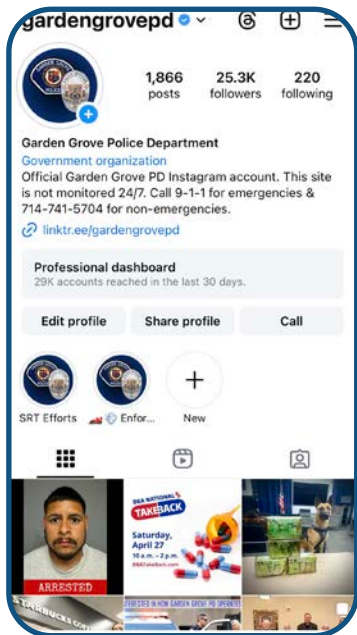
gardengrovepd

1,866 posts
25.3K followers
220 following

Garden Grove Police Department
Government organization
Official Garden Grove PD Instagram account. This site is not monitored 24/7. Call 9-1-1 for emergencies & 714-741-5704 for non-emergencies.
linktr.ee/gardengrovepd

Professional dashboard
29K accounts reached in the last 30 days.

Edit profile
Share profile
Call

SRT Efforts
Enfor...
New

ARRESTED

DEA NATIONAL TAKEBACK
Saturday, April 27
10 a.m. - 2 p.m.
DEATakeBack.com

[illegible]